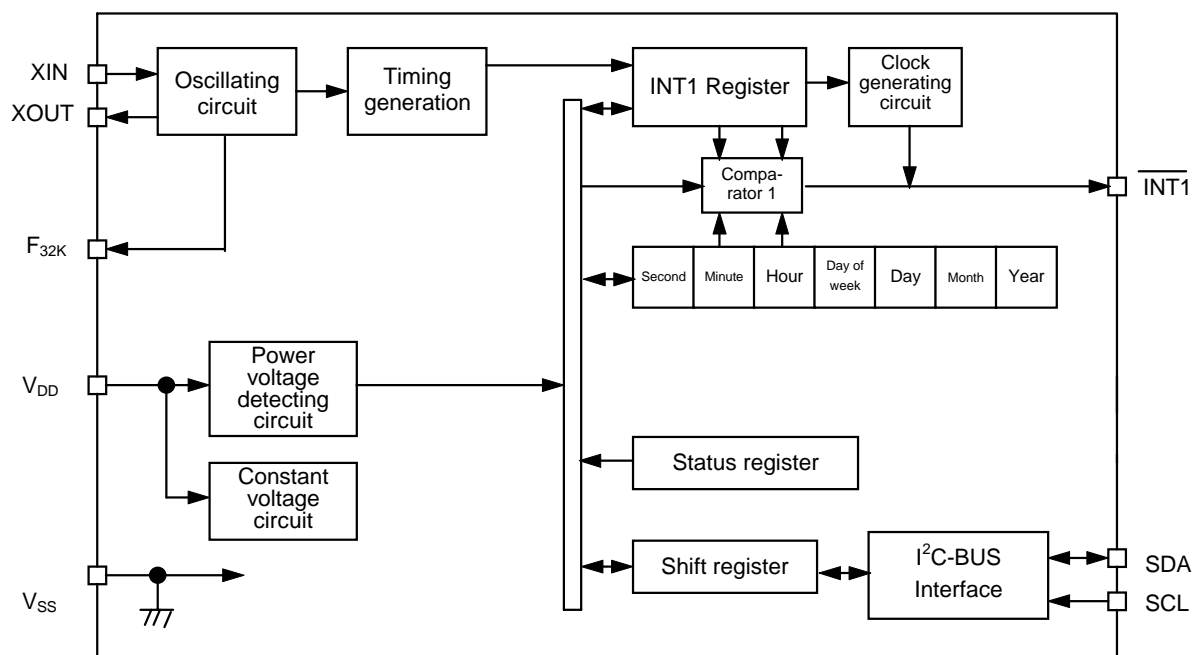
XIN
XOUT
Oscillating circuit
Timing generation
INT1 Register
Clock generating circuit
Comparator 1
$\overline{\text{INT1}}$
$F_{32K}$
Second
Minute
Hour
Day of week
Day
Month
Year
$V_{DD}$
Power voltage detecting circuit
Constant voltage circuit
Status register
Shift register
$I^2C$-BUS Interface
SDA
SCL
$V_{SS}$